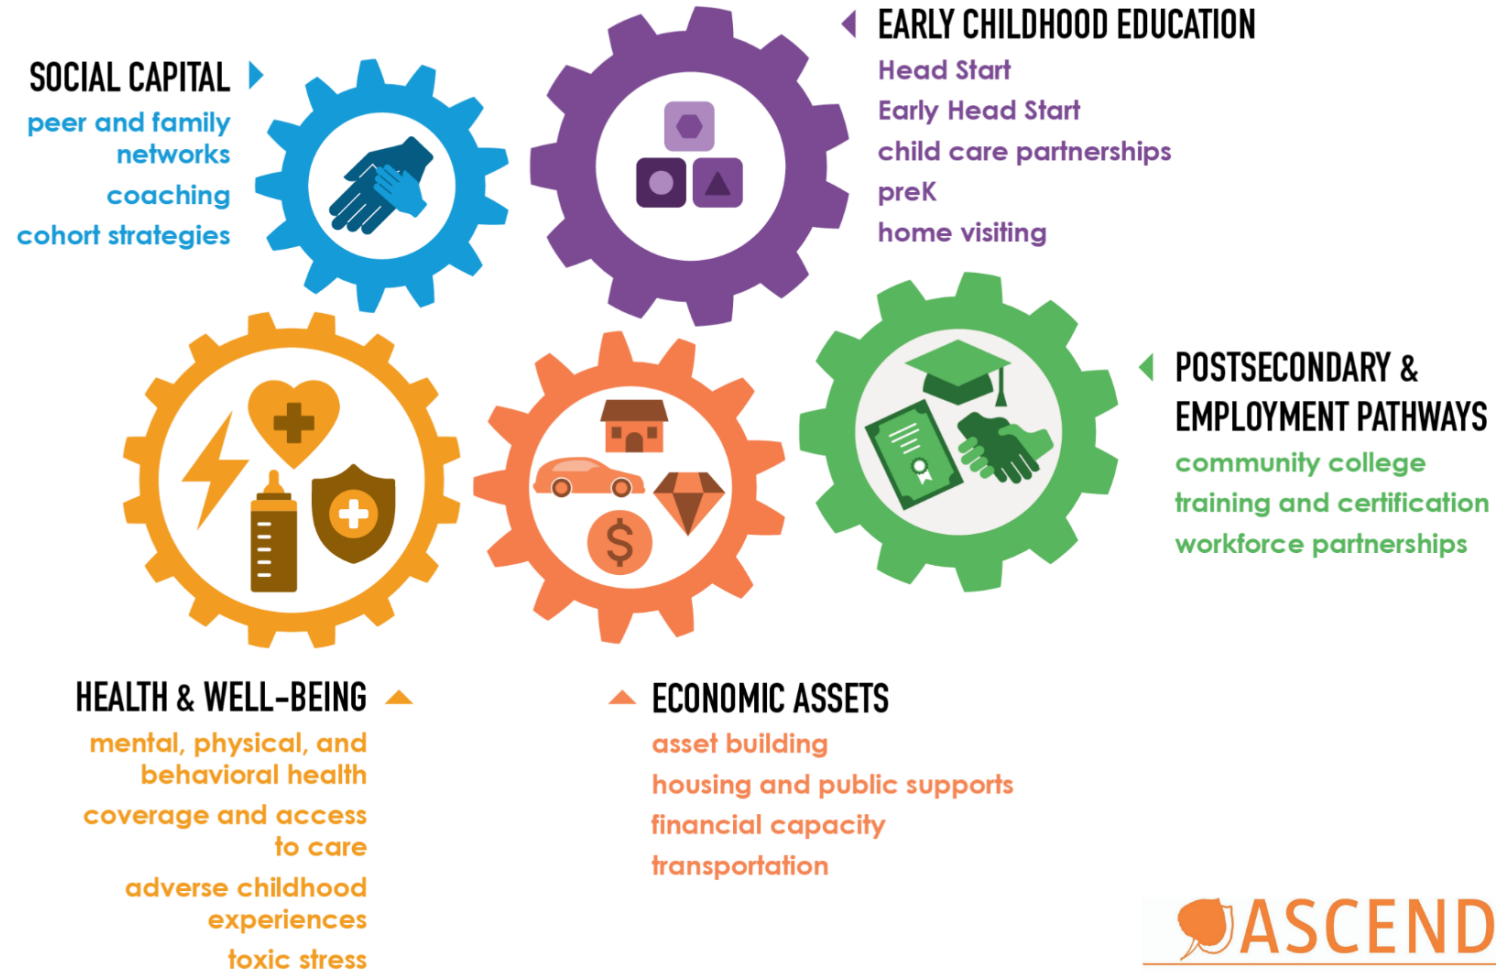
SOCIAL CAPITAL
peer and family networks
coaching
cohort strategies

EARLY CHILDHOOD EDUCATION
Head Start
Early Head Start
child care partnerships
preK
home visiting

POSTSECONDARY & EMPLOYMENT PATHWAYS
community college
training and certification
workforce partnerships

HEALTH & WELL-BEING
mental, physical, and behavioral health
coverage and access to care
adverse childhood experiences
toxic stress

ECONOMIC ASSETS
asset building
housing and public supports
financial capacity
transportation

ASCEND